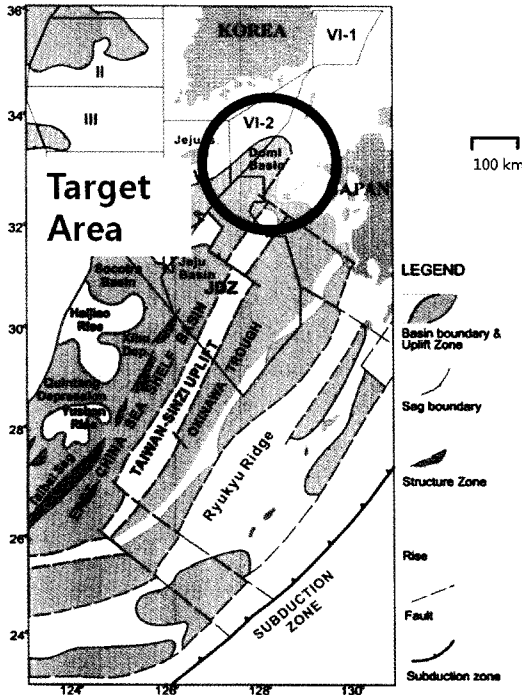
36°
KOREA
VI-1
II
34°
III
Jeju
VI-2
Domi Basin
100 km
Target Area
JAPAN
32°
Socotra Basin
Jeju Basin
JDZ
LEGEND
Haijiao Rise
30°
Basin boundary & Uplift Zone
Qiantang Depression
Seg boundary
28°
Yushan Rise
TAIWAN-SINZI UPLIFT
OKINAWA TROUGH
EAST CHINA SEA SHELF BASIN
Structure Zone
Ryukyu Ridge
26°
Rise
Fault
SUBDUCTION ZONE
24°
Subduction zone
124°
126°
128°
130°